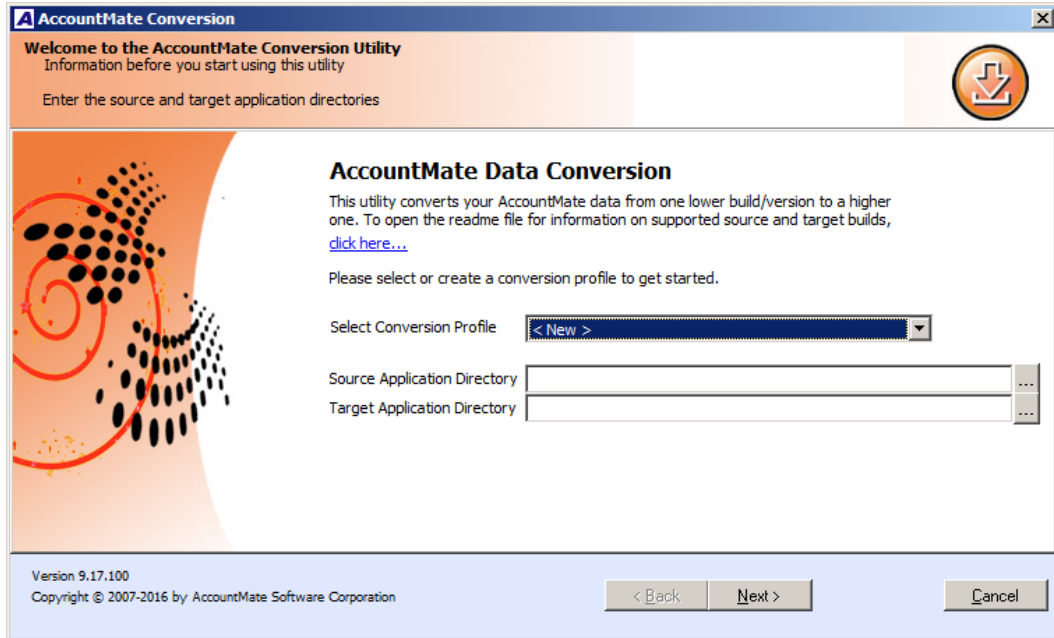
AccountMate Conversion

Welcome to the AccountMate Conversion Utility
Information before you start using this utility

Enter the source and target application directories

AccountMate Data Conversion

This utility converts your AccountMate data from one lower build/version to a higher one. To open the readme file for information on supported source and target builds, click here...

Please select or create a conversion profile to get started.

Select Conversion Profile < New >

Source Application Directory ...
Target Application Directory ...

Version 9.17.100
Copyright © 2007-2016 by AccountMate Software Corporation

< Back Next > Cancel